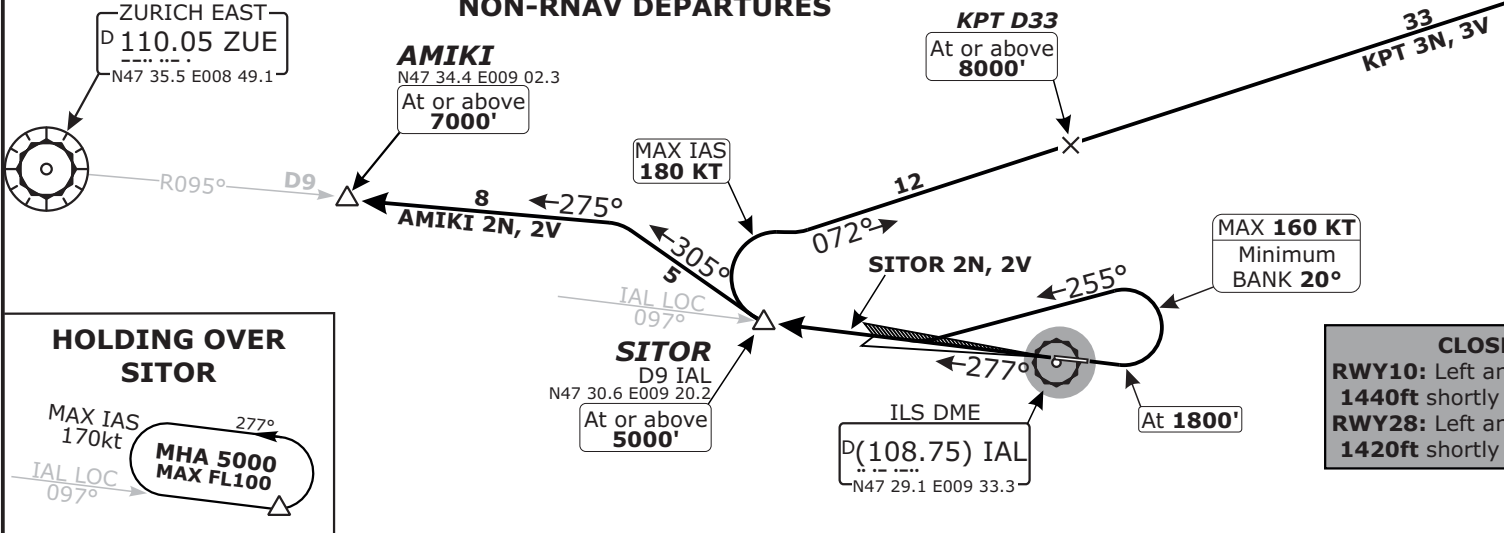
NON-RNAV DEPARTURES

ZURICH EAST
D 110.05 ZUE
N47 35.5 E008 49.1

AMIKI
N47 34.4 E009 02.3
At or above
7000'

KPT D33
At or above
8000'

33
KPT 3N, 3V

R095°
D9

8
275°
AMIKI 2N, 2V

MAX IAS
180 KT

12
072°

305°
5

IAL LOC
097°

SITOR 2N, 2V

255°

MAX 160 KT
Minimum
BANK 20°

SITOR
D9 IAL
N47 30.6 E009 20.2
At or above
5000'

277°

ILS DME
D(108.75) IAL
N47 29.1 E009 33.3

At 1800'

HOLDING OVER
SITOR

MAX IAS
170kt
277°
MHA 5000
MAX FL100
IAL LOC
097°

CLOS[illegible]
RWY10: Left a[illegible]
1440ft shortly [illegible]
RWY28: Left a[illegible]
1420ft shortly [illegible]